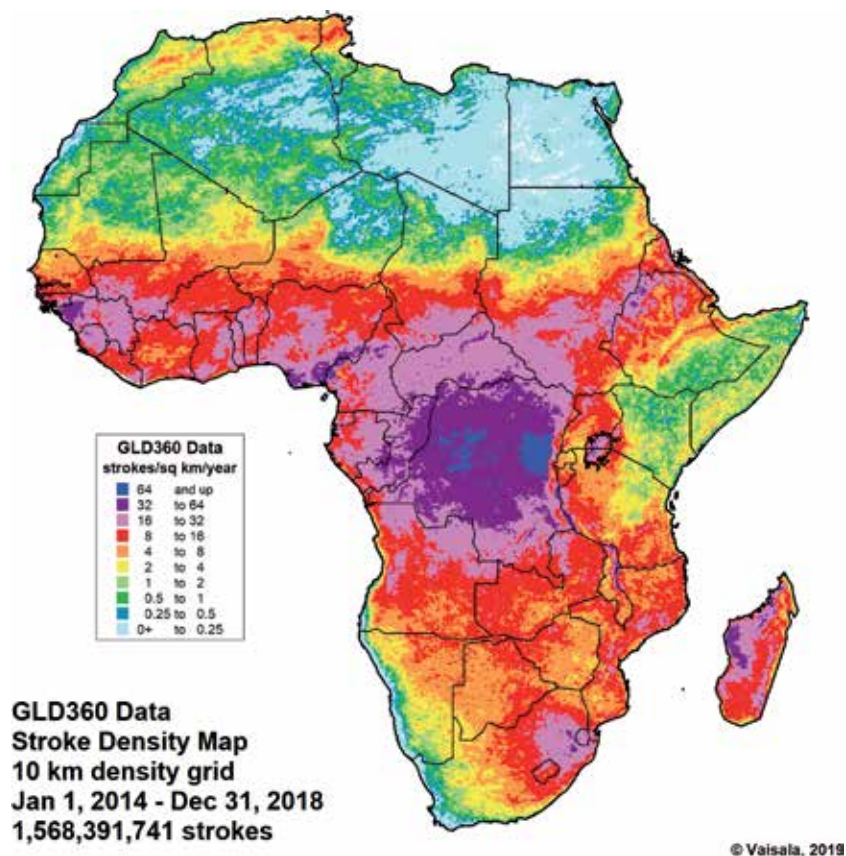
GLD360 Data
strokes/sq km/year

| | |
|---|---|
| 64 | and up |
| 32 | to 64 |
| 16 | to 32 |
| 8 | to 16 |
| 4 | to 8 |
| 2 | to 4 |
| 1 | to 2 |
| 0.5 | to 1 |
| 0.25 | to 0.5 |
| 0+ | to 0.25 |

GLD360 Data
Stroke Density Map
10 km density grid
Jan 1, 2014 - Dec 31, 2018
1,568,391,741 strokes

© Vaisala, 2019